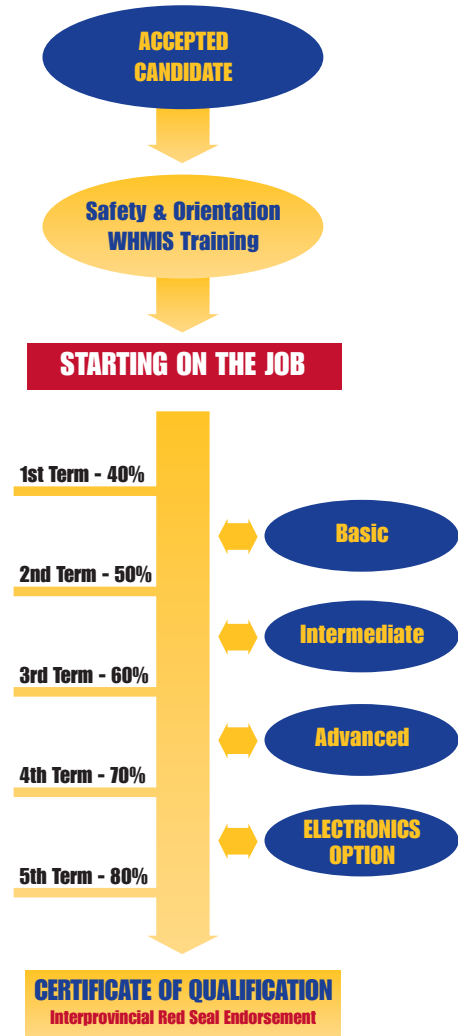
ACCEPTED CANDIDATE

Safety & Orientation WHMIS Training

STARTING ON THE JOB

1st Term - 40%

Basic

2nd Term - 50%

Intermediate

3rd Term - 60%

Advanced

4th Term - 70%

ELECTRONICS OPTION

5th Term - 80%

CERTIFICATE OF QUALIFICATION
Interprovincial Red Seal Endorsement